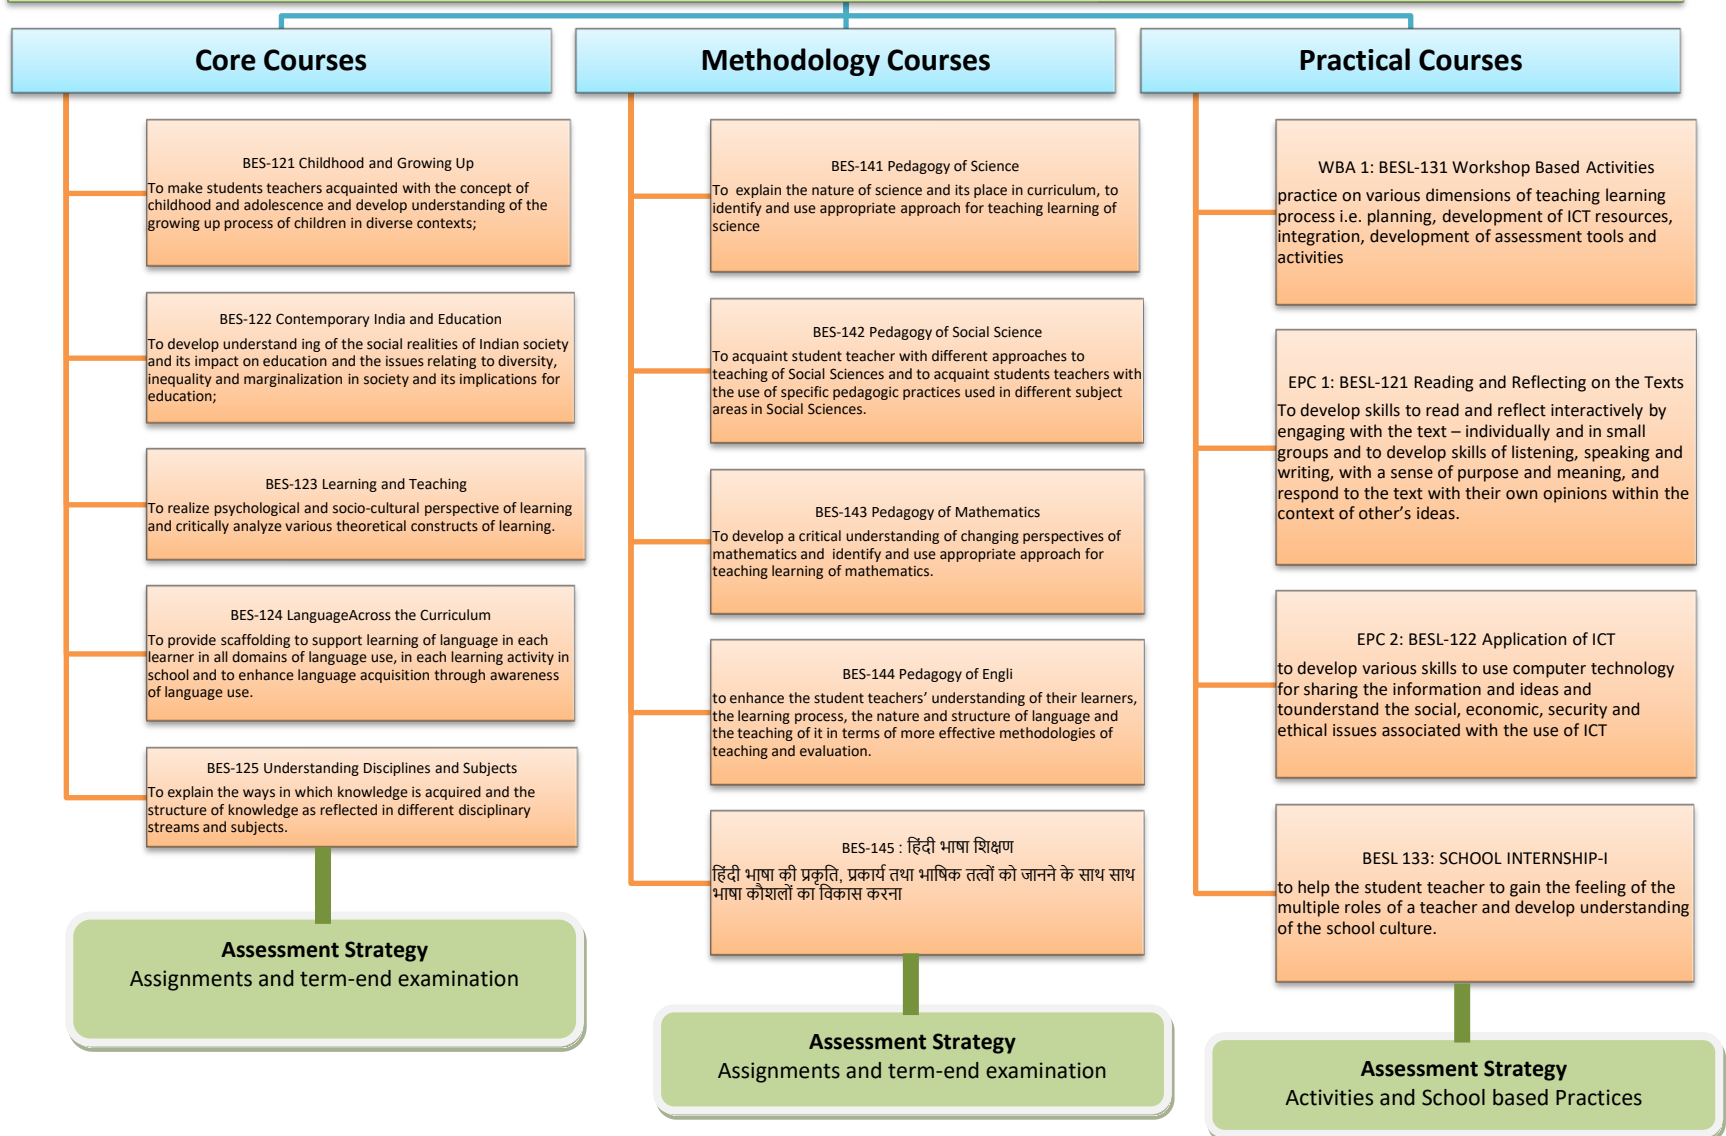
Core Courses

BES-121 Childhood and Growing Up
To make students teachers acquainted with the concept of childhood and adolescence and develop understanding of the growing up process of children in diverse contexts;

BES-122 Contemporary India and Education
To develop understand ing of the social realities of Indian society and its impact on education and the issues relating to diversity, inequality and marginalization in society and its implications for education;

BES-123 Learning and Teaching
To realize psychological and socio-cultural perspective of learning and critically analyze various theoretical constructs of learning.

BES-124 LanguageAcross the Curriculum
To provide scaffolding to support learning of language in each learner in all domains of language use, in each learning activity in school and to enhance language acquisition through awareness of language use.

BES-125 Understanding Disciplines and Subjects
To explain the ways in which knowledge is acquired and the structure of knowledge as reflected in different disciplinary streams and subjects.

Assessment Strategy
Assignments and term-end examination

Methodology Courses

BES-141 Pedagogy of Science
To explain the nature of science and its place in curriculum, to identify and use appropriate approach for teaching learning of science

BES-142 Pedagogy of Social Science
To acquaint student teacher with different approaches to teaching of Social Sciences and to acquaint students teachers with the use of specific pedagogic practices used in different subject areas in Social Sciences.

BES-143 Pedagogy of Mathematics
To develop a critical understanding of changing perspectives of mathematics and identify and use appropriate approach for teaching learning of mathematics.

BES-144 Pedagogy of Engli
to enhance the student teachers' understanding of their learners, the learning process, the nature and structure of language and the teaching of it in terms of more effective methodologies of teaching and evaluation.

BES-145 : हिंदी भाषा शिक्षण
हिंदी भाषा की प्रकृति, प्रकार्य तथा भाषिक तत्वों को जानने के साथ साथ भाषा कौशलों का विकास करना

Assessment Strategy
Assignments and term-end examination

Practical Courses

WBA 1: BESL-131 Workshop Based Activities
practice on various dimensions of teaching learning process i.e. planning, development of ICT resources, integration, development of assessment tools and activities

EPC 1: BESL-121 Reading and Reflecting on the Texts
To develop skills to read and reflect interactively by engaging with the text – individually and in small groups and to develop skills of listening, speaking and writing, with a sense of purpose and meaning, and respond to the text with their own opinions within the context of other's ideas.

EPC 2: BESL-122 Application of ICT
to develop various skills to use computer technology for sharing the information and ideas and tounderstand the social, economic, security and ethical issues associated with the use of ICT

BESL 133: SCHOOL INTERNSHIP-I
to help the student teacher to gain the feeling of the multiple roles of a teacher and develop understanding of the school culture.

Assessment Strategy
Activities and School based Practices